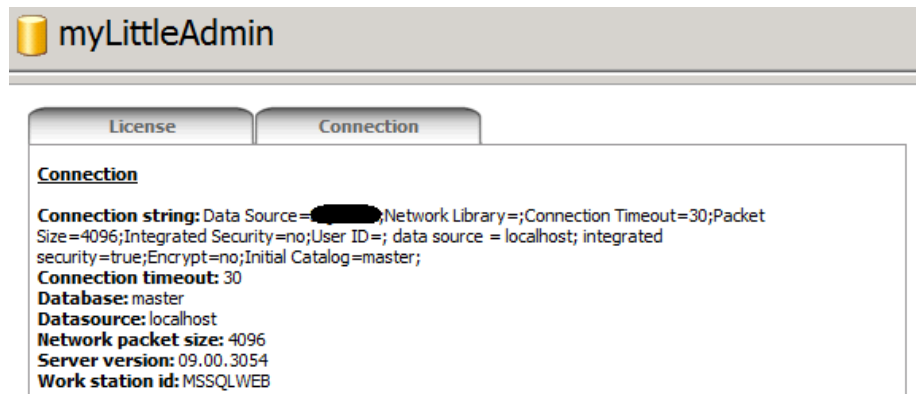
myLittleAdmin

License

Connection

Connection

Connection string: Data Source=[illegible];Network Library=;Connection Timeout=30;Packet Size=4096;Integrated Security=no;User ID=; data source = localhost; integrated security=true;Encrypt=no;Initial Catalog=master;
Connection timeout: 30
Database: master
Datasource: localhost
Network packet size: 4096
Server version: 09.00.3054
Work station id: MSSQLWEB